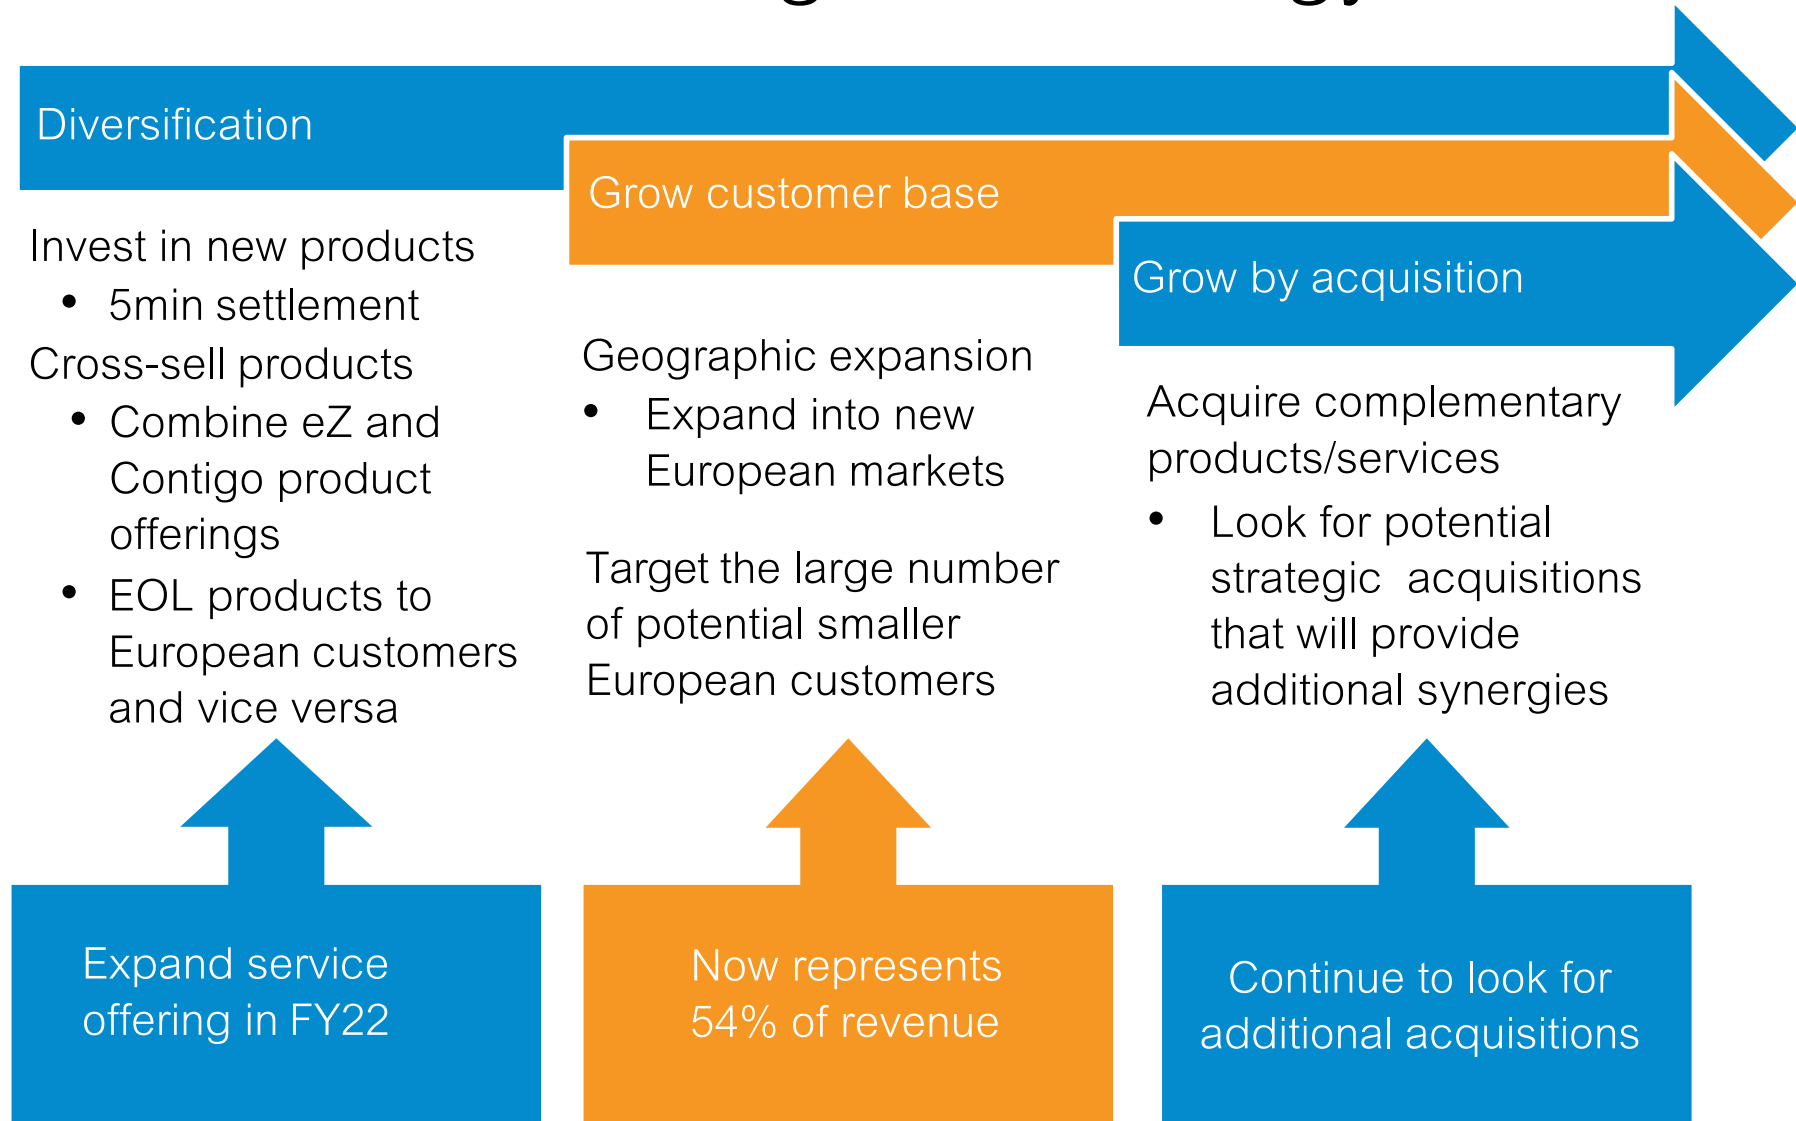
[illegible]

Diversification

Grow customer base

Grow by acquisition

Invest in new products
- 5min settlement

Cross-sell products
- Combine eZ and Contigo product offerings
- EOL products to European customers and vice versa

Geographic expansion
- Expand into new European markets

Target the large number of potential smaller European customers

Acquire complementary products/services
- Look for potential strategic acquisitions that will provide additional synergies

Expand service offering in FY22

Now represents 54% of revenue

Continue to look for additional acquisitions